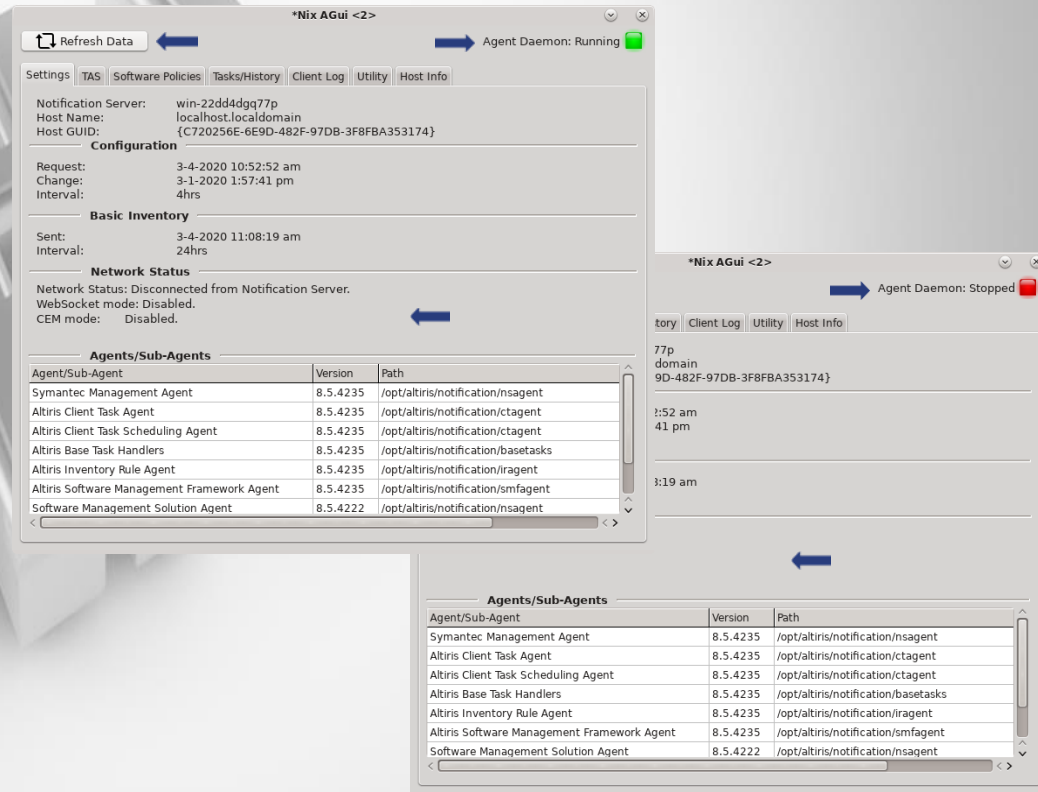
*Nix AGui <2>

Refresh Data

Agent Daemon: Running

Settings | TAS | Software Policies | Tasks/History | Client Log | Utility | Host Info

Notification Server: win-22dd4dgq77p
Host Name: localhost.localdomain
Host GUID: {C720256E-6E9D-482F-97DB-3F8FBA353174}

Configuration

Request: 3-4-2020 10:52:52 am
Change: 3-1-2020 1:57:41 pm
Interval: 4hrs

Basic Inventory

Sent: 3-4-2020 11:08:19 am
Interval: 24hrs

Network Status

Network Status: Disconnected from Notification Server.
WebSocket mode: Disabled.
CEM mode: Disabled.

Agents/Sub-Agents

| Agent/Sub-Agent | Version | Path |
|---|---|---|
| Symantec Management Agent | 8.5.4235 | /opt/altiris/notification/nsagent |
| Altiris Client Task Agent | 8.5.4235 | /opt/altiris/notification/ctagent |
| Altiris Client Task Scheduling Agent | 8.5.4235 | /opt/altiris/notification/ctagent |
| Altiris Base Task Handlers | 8.5.4235 | /opt/altiris/notification/basetasks |
| Altiris Inventory Rule Agent | 8.5.4235 | /opt/altiris/notification/iragent |
| Altiris Software Management Framework Agent | 8.5.4235 | /opt/altiris/notification/smfagent |
| Software Management Solution Agent | 8.5.4222 | /opt/altiris/notification/nsagent |

*Nix AGui <2>

Agent Daemon: Stopped

tory | Client Log | Utility | Host Info

77p
domain
9D-482F-97DB-3F8FBA353174}

2:52 am
41 pm

3:19 am

Agents/Sub-Agents

| Agent/Sub-Agent | Version | Path |
|---|---|---|
| Symantec Management Agent | 8.5.4235 | /opt/altiris/notification/nsagent |
| Altiris Client Task Agent | 8.5.4235 | /opt/altiris/notification/ctagent |
| Altiris Client Task Scheduling Agent | 8.5.4235 | /opt/altiris/notification/ctagent |
| Altiris Base Task Handlers | 8.5.4235 | /opt/altiris/notification/basetasks |
| Altiris Inventory Rule Agent | 8.5.4235 | /opt/altiris/notification/iragent |
| Altiris Software Management Framework Agent | 8.5.4235 | /opt/altiris/notification/smfagent |
| Software Management Solution Agent | 8.5.4222 | /opt/altiris/notification/nsagent |